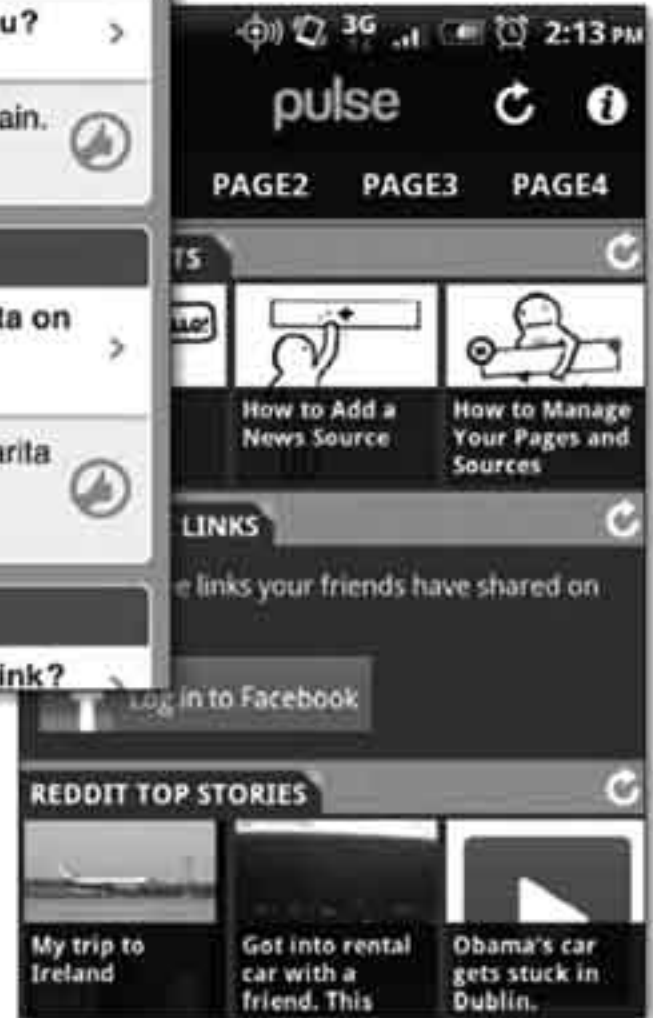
u?

ain.

ia on

arita

ink?

3G 2:13 PM

pulse

PAGE2 PAGE3 PAGE4

TS

How to Add a News Source

How to Manage Your Pages and Sources

LINKS

e links your friends have shared on

Log in to Facebook

REDDIT TOP STORIES

My trip to Ireland

Got into rental car with a friend. This

Obama's car gets stuck in Dublin.